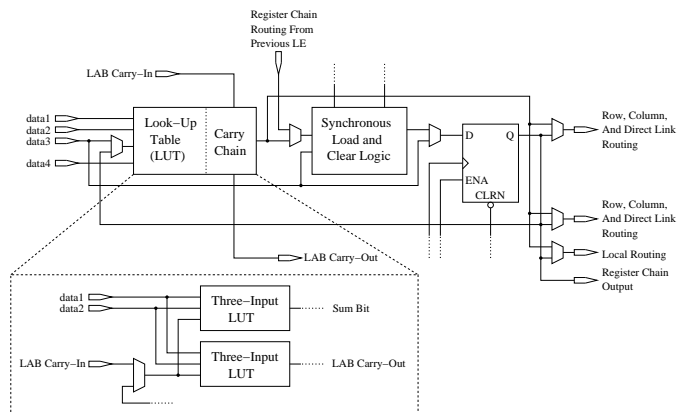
Register Chain Routing From Previous LE

LAB Carry−In

data1
data2
data3
data4

Look−Up Table (LUT)

Carry Chain

Synchronous Load and Clear Logic

D
Q
ENA
CLRN

Row, Column, And Direct Link Routing

Row, Column, And Direct Link Routing

Local Routing

Register Chain Output

LAB Carry−Out

data1
data2

Three−Input LUT

Sum Bit

LAB Carry−In

Three−Input LUT

LAB Carry−Out